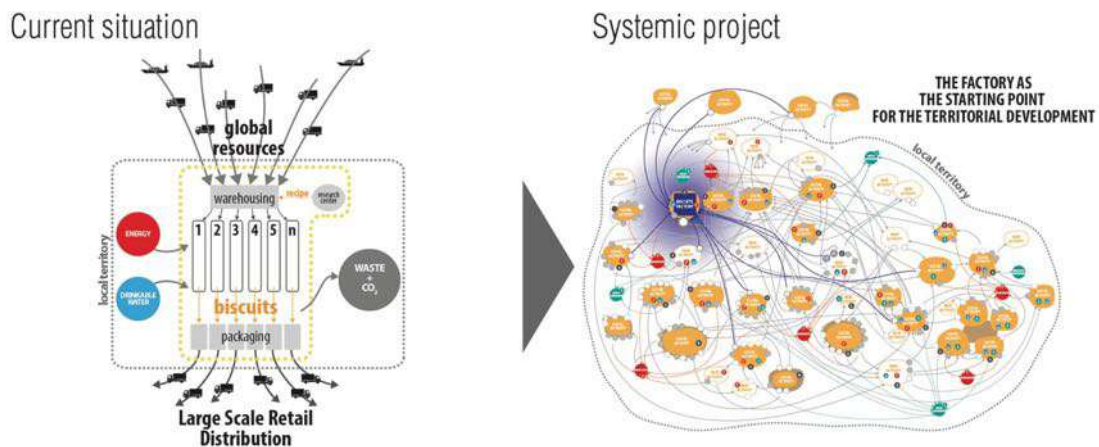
Current situation

global resources

warehousing

recipe

research center

local territory

ENERGY

DRINKABLE WATER

1 2 3 4 5 n

biscuits

WASTE + $CO_2$

packaging

Large Scale Retail Distribution

Systemic project

THE FACTORY AS THE STARTING POINT FOR THE TERRITORIAL DEVELOPMENT

local territory

BISCUITS FACTORY